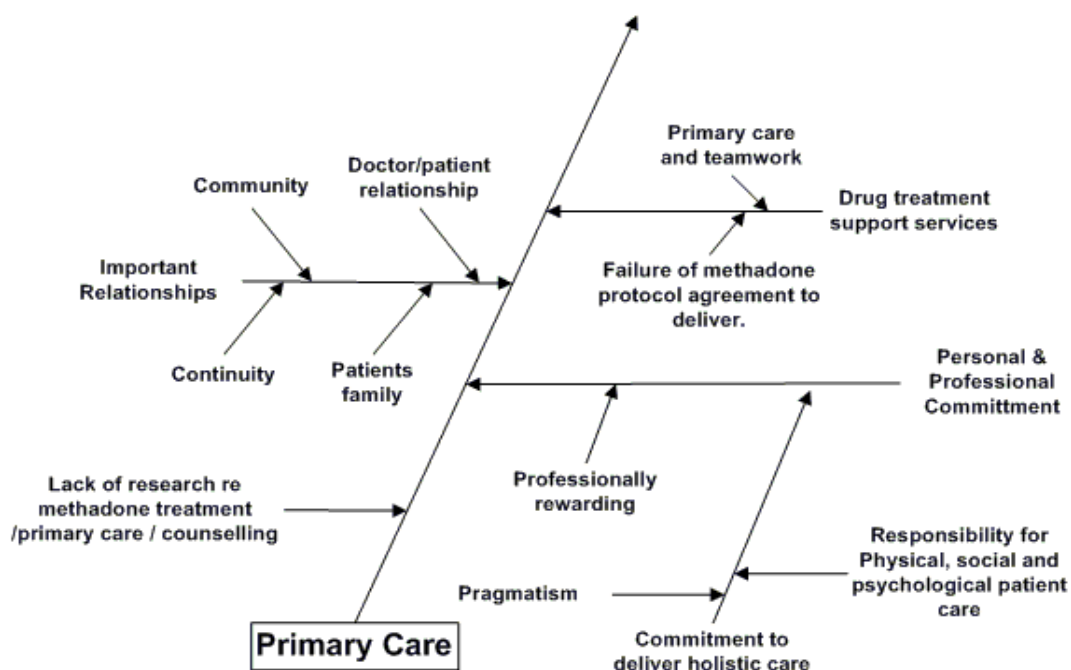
Primary care and teamwork

Doctor/patient relationship

Community

Drug treatment support services

Important Relationships

Failure of methadone protocol agreement to deliver.

Continuity

Patients family

Personal & Professional Committment

Lack of research re methadone treatment /primary care / counselling

Professionally rewarding

Responsibility for Physical, social and psychological patient care

Pragmatism

Primary Care

Commitment to deliver holistic care